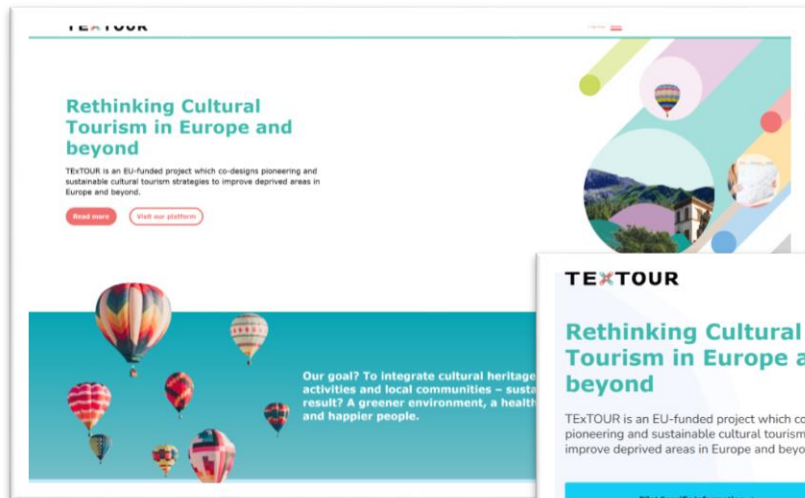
TEXTOUR

Rethinking Cultural Tourism in Europe and beyond

TExTOUR is an EU-funded project which co-designs pioneering and sustainable cultural tourism strategies to improve deprived areas in Europe and beyond.

Read more

Visit our platform

Our goal? To integrate cultural heritage activities and local communities – susta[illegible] result? A greener environment, a health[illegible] and happier people.

TEXTOUR

Rethinking Cultural Tourism in Europe a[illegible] beyond

TExTOUR is an EU-funded project which co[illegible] pioneering and sustainable cultural tourism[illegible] improve deprived areas in Europe and beyo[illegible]